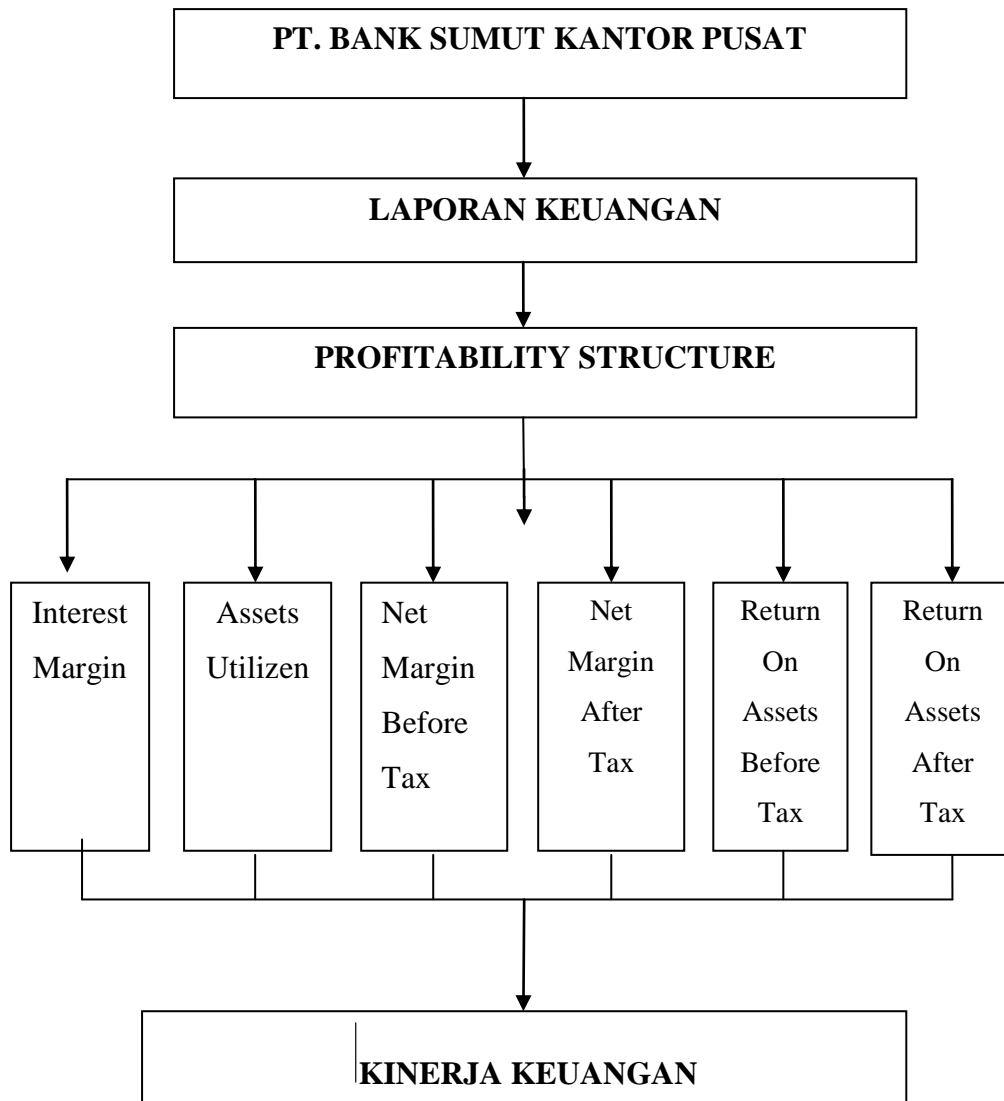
PT. BANK SUMUT KANTOR PUSAT

LAPORAN KEUANGAN

PROFITABILITY STRUCTURE

Interest Margin

Assets Utilizen

Net Margin Before Tax

Net Margin After Tax

Return On Assets Before Tax

Return On Assets After Tax

KINERJA KEUANGAN